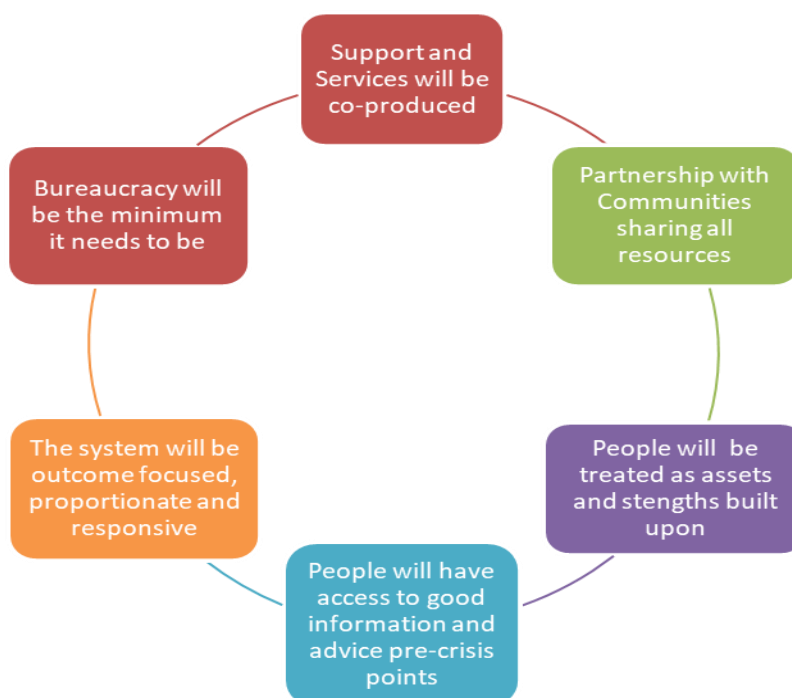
Support and Services will be co-produced

Partnership with Communities sharing all resources

People will be treated as assets and stengths built upon

People will have access to good information and advice pre-crisis points

The system will be outcome focused, proportionate and responsive

Bureaucracy will be the minimum it needs to be